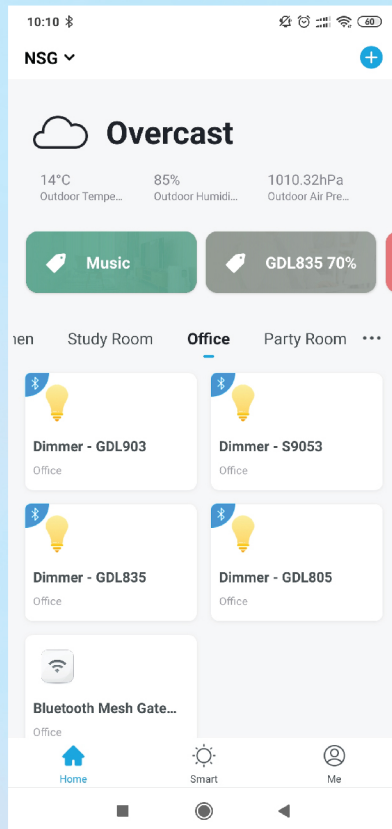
10:10

NSG

Overcast

14°C
Outdoor Tempe...

85%
Outdoor Humidi...

1010.32hPa
Outdoor Air Pre...

Music

GDL835 70%

hen Study Room Office Party Room ···

Dimmer - GDL903
Office

Dimmer - S9053
Office

Dimmer - GDL835
Office

Dimmer - GDL805
Office

Bluetooth Mesh Gate...
Office

Home Smart Me